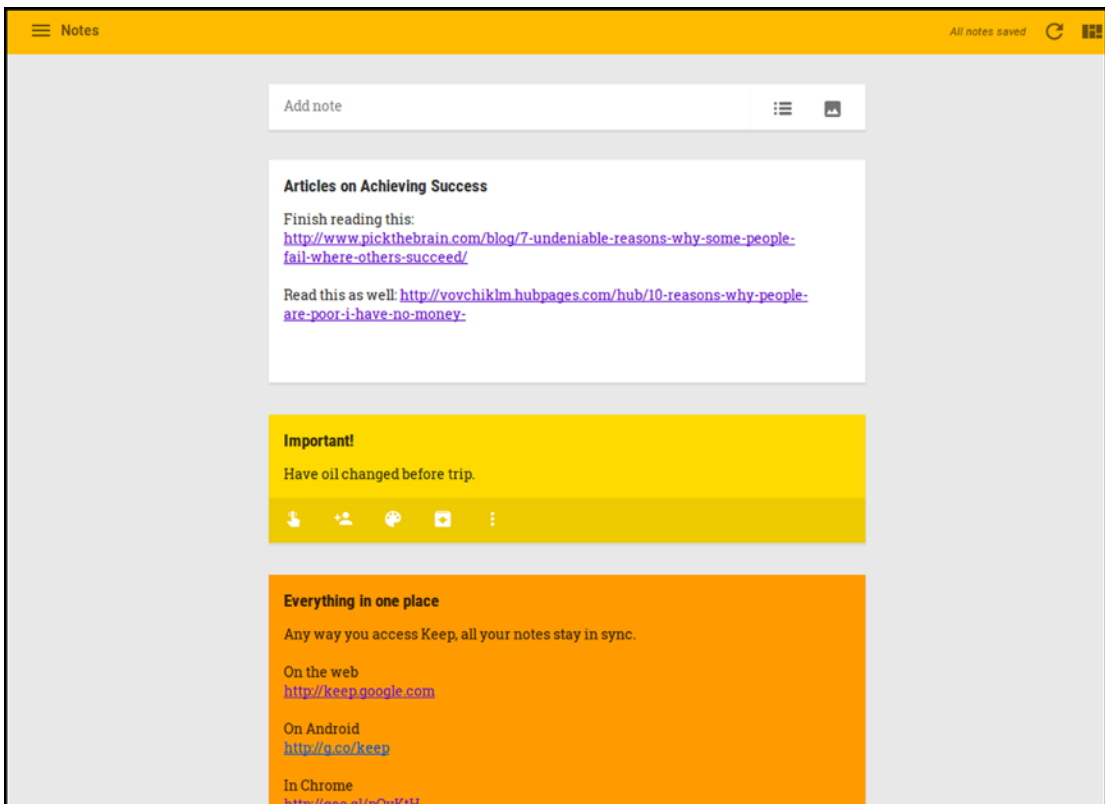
Notes

All notes saved

Add note

Articles on Achieving Success

Finish reading this: http://www.pickthebrain.com/blog/7-undeniable-reasons-why-some-people-fail-where-others-succeed/

Read this as well: http://vovchiklm.hubpages.com/hub/10-reasons-why-people-are-poor-i-have-no-money-

Important!

Have oil changed before trip.

Everything in one place

Any way you access Keep, all your notes stay in sync.

On the web
http://keep.google.com

On Android
http://g.co/keep

In Chrome
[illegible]